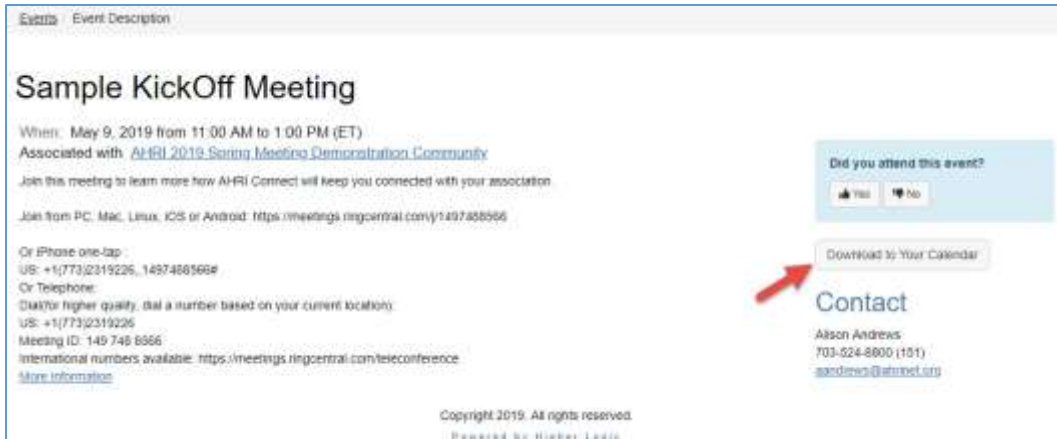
Events / Event Description

Sample KickOff Meeting

When: May 9, 2019 from 11:00 AM to 1:00 PM (ET)
Associated with AHRI 2019 Spring Meeting Demonstration Community

Join this meeting to learn more how AHRI Connect will keep you connected with your association

Join from PC, Mac, Linux, iOS or Android: https://meetings.ringcentral.com/j/1497488566

Or iPhone one-tap :
US: +1(773)2319226,,1497488566#
Or Telephone:
Dial(for higher quality, dial a number based on your current location):
US: +1(773)2319226
Meeting ID: 149 748 8566
International numbers available: https://meetings.ringcentral.com/teleconference
More information

Did you attend this event?
Yes No

Download to Your Calendar

Contact
Alison Andrews
703-524-8800 (151)
aandrews@ahrinet.org

Copyright 2019. All rights reserved.
Powered by Higher Logic